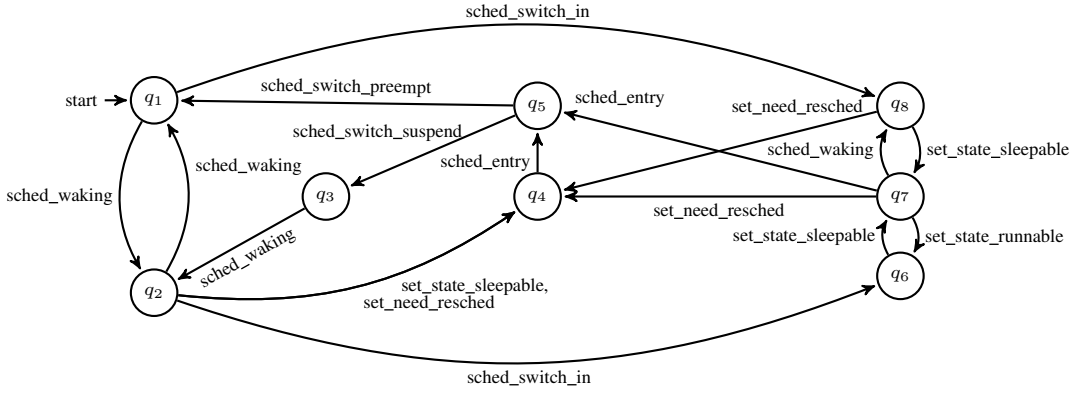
sched_switch_in

start

$q_1$

sched_switch_preempt

$q_5$

sched_entry

set_need_resched

$q_8$

sched_switch_suspend

sched_waking

sched_entry

sched_waking

set_state_sleepable

sched_waking

$q_3$

$q_4$

set_need_resched

$q_7$

sched_waking

set_state_sleepable

set_state_runnable

$q_2$

set_state_sleepable, set_need_resched

$q_6$

sched_switch_in